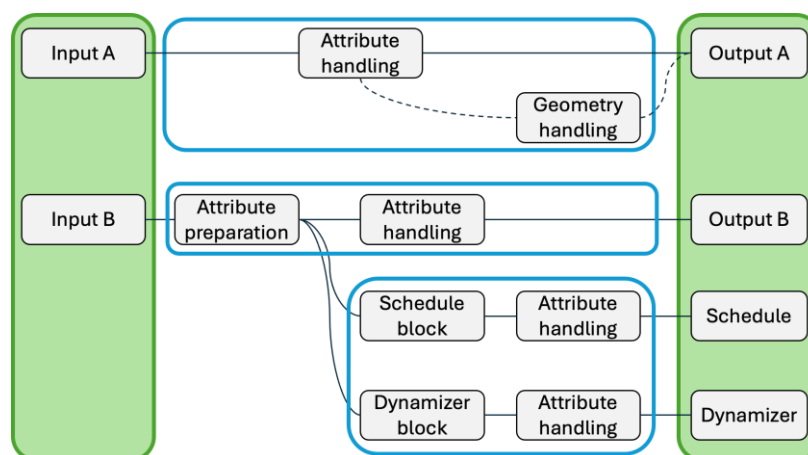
Input A

Attribute handling

Geometry handling

Output A

Input B

Attribute preparation

Attribute handling

Output B

Schedule block

Attribute handling

Schedule

Dynamizer block

Attribute handling

Dynamizer